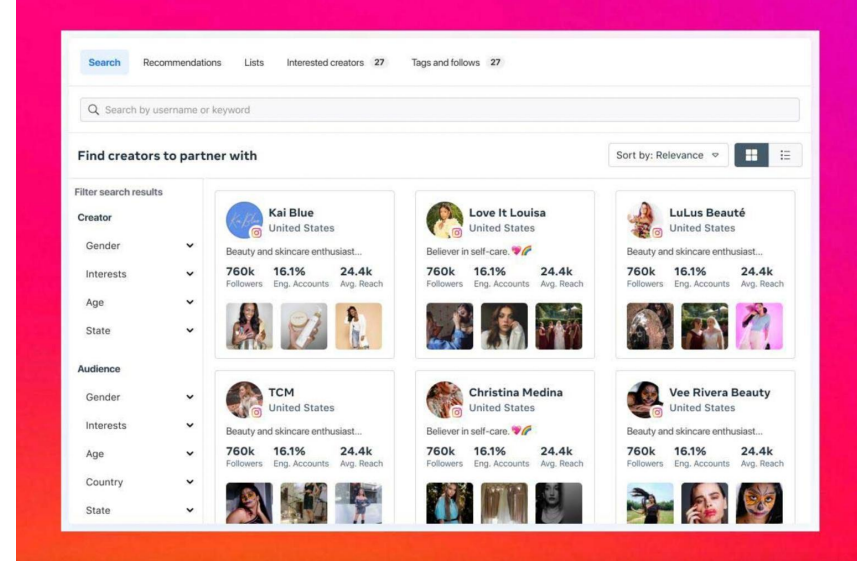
Search Recommendations Lists Interested creators 27 Tags and follows 27

Search by username or keyword

Find creators to partner with

Sort by: Relevance

Filter search results

Creator

Gender

Interests

Age

State

Audience

Gender

Interests

Age

Country

State

Kai Blue
United States
Beauty and skincare enthusiast...
760k Followers
16.1% Eng. Accounts
24.4k Avg. Reach

Love It Louisa
United States
Believer in self-care. 💜🌈
760k Followers
16.1% Eng. Accounts
24.4k Avg. Reach

LuLus Beauté
United States
Beauty and skincare enthusiast...
760k Followers
16.1% Eng. Accounts
24.4k Avg. Reach

TCM
United States
Beauty and skincare enthusiast...
760k Followers
16.1% Eng. Accounts
24.4k Avg. Reach

Christina Medina
United States
Believer in self-care. 💜🌈
760k Followers
16.1% Eng. Accounts
24.4k Avg. Reach

Vee Rivera Beauty
United States
Beauty and skincare enthusiast...
760k Followers
16.1% Eng. Accounts
24.4k Avg. Reach